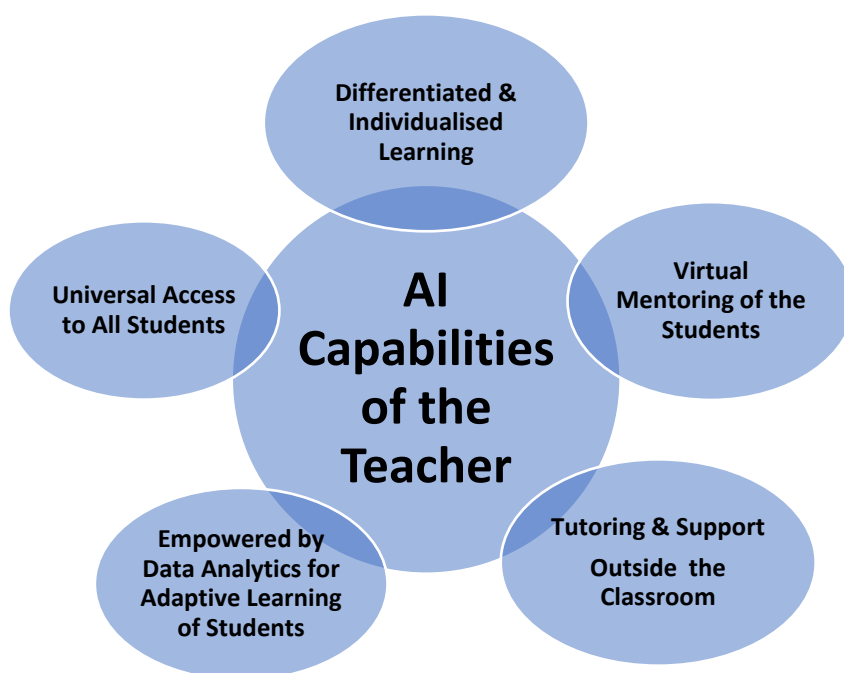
Differentiated & Individualised Learning

Universal Access to All Students

AI Capabilities of the Teacher

Virtual Mentoring of the Students

Empowered by Data Analytics for Adaptive Learning of Students

Tutoring & Support Outside the Classroom